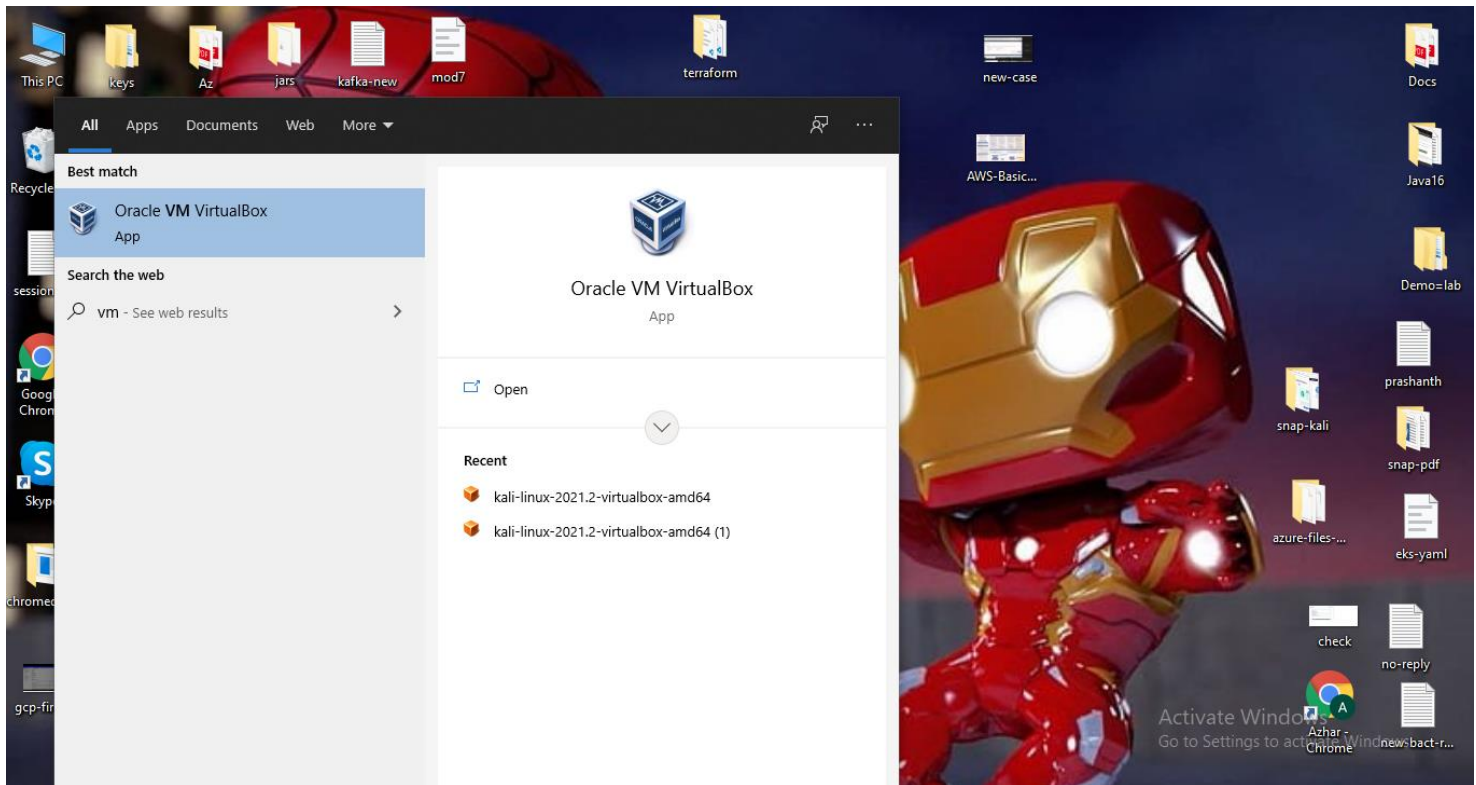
This PC
keys
Az
jars
kafka-new
mod7
terraform
new-case
Docs
All Apps Documents Web More
...
Best match
Oracle VM VirtualBox
App
Search the web
vm - See web results
Oracle VM VirtualBox
App
Open
Recent
kali-linux-2021.2-virtualbox-amd64
kali-linux-2021.2-virtualbox-amd64 (1)
Recycle
session
Googl Chron
Skyp
chromec
gcp-fir
AWS-Basic...
Java16
Demo=lab
prashanth
snap-kali
snap-pdf
azure-files-...
eks-yaml
check
no-reply
Activate Windows
Go to Settings to activate Windows.
Azhar - Chrome
new-bact-r...